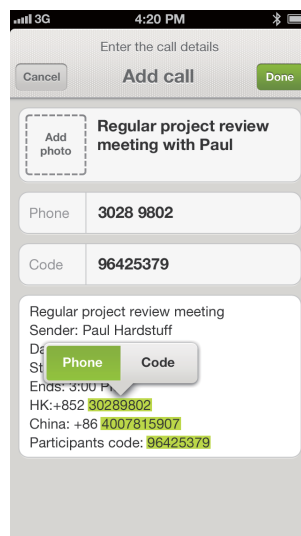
3G 4:20 PM

Enter the call details

Cancel

Add call

Done

Add photo

Regular project review meeting with Paul

Phone 3028 9802

Code 96425379

Regular project review meeting
Sender: Paul Hardstuff
Da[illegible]
St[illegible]
Ends: 3:00 P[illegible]
HK:+852 30289802
China: +86 4007815907
Participants code: 96425379

Phone Code